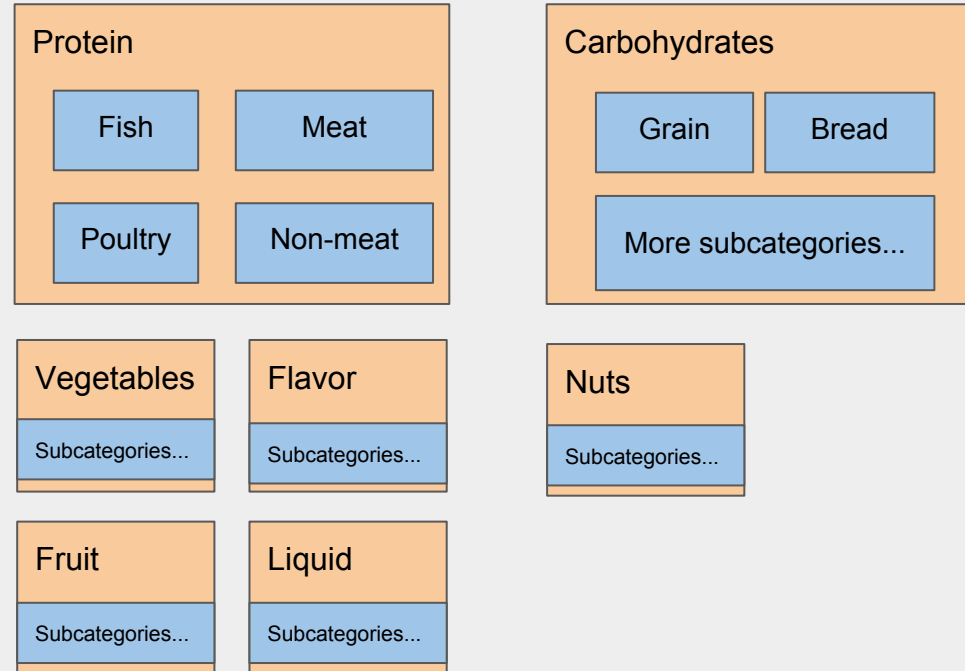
Protein

Fish

Meat

Poultry

Non-meat

Carbohydrates

Grain

Bread

More subcategories...

Vegetables

Subcategories...

Flavor

Subcategories...

Nuts

Subcategories...

Fruit

Subcategories...

Liquid

Subcategories...